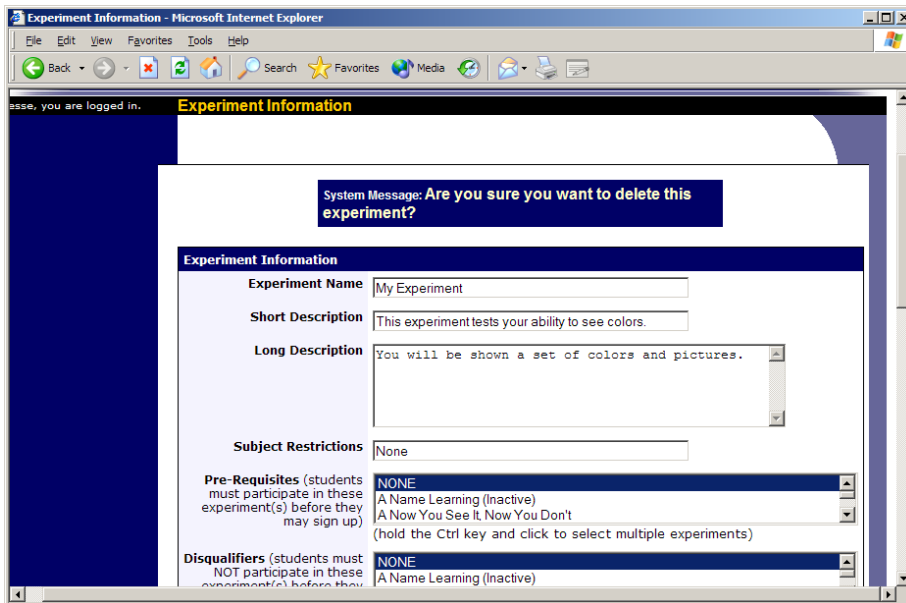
Experiment Information - Microsoft Internet Explorer

File Edit View Favorites Tools Help

Back Search Favorites Media

esse, you are logged in.

Experiment Information

System Message: Are you sure you want to delete this experiment?

Experiment Information

Experiment Name
My Experiment

Short Description
This experiment tests your ability to see colors.

Long Description
You will be shown a set of colors and pictures.

Subject Restrictions
None

Pre-Requisites (students must participate in these experiment(s) before they may sign up)
NONE
A Name Learning (Inactive)
A Now You See It, Now You Don't
(hold the Ctrl key and click to select multiple experiments)

Disqualifiers (students must NOT participate in these experiment(s) before they
NONE
A Name Learning (Inactive)